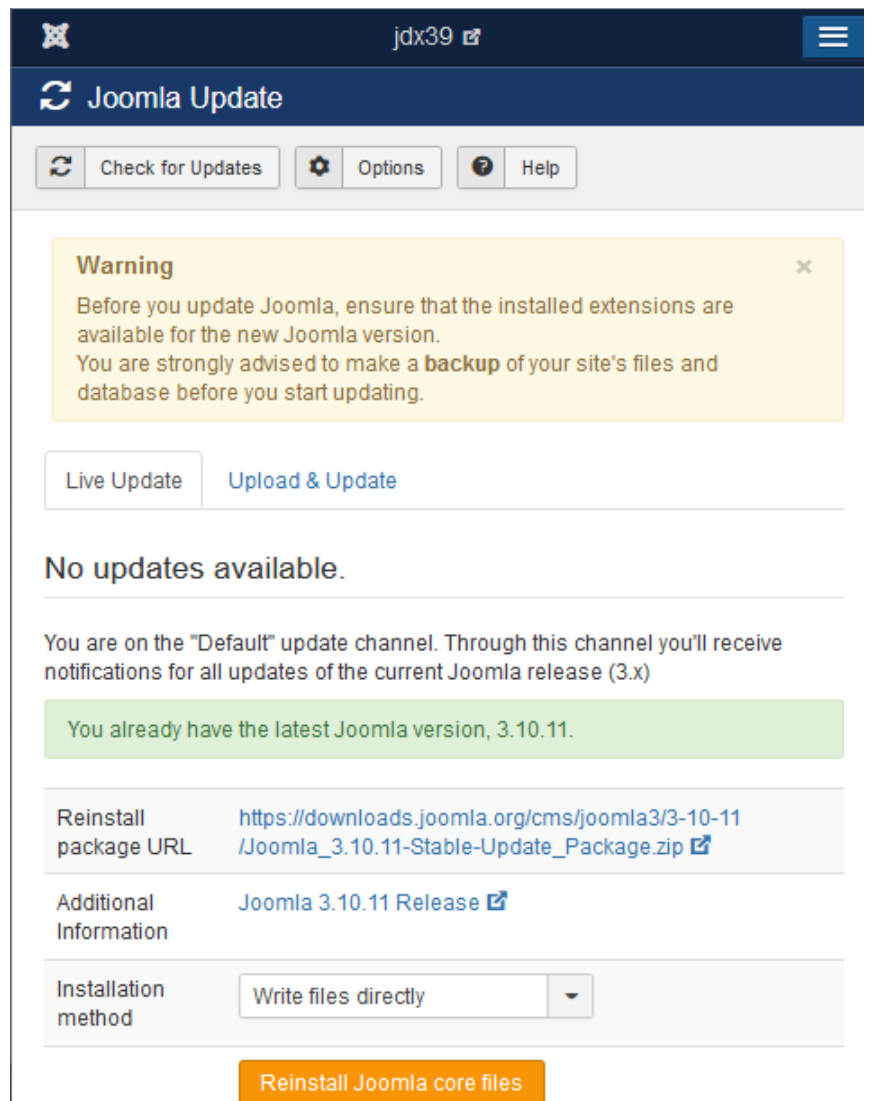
jdx39

Joomla Update

Check for Updates
Options
Help

Warning
×
Before you update Joomla, ensure that the installed extensions are available for the new Joomla version.
You are strongly advised to make a **backup** of your site's files and database before you start updating.

Live Update
Upload & Update

No updates available.

You are on the "Default" update channel. Through this channel you'll receive notifications for all updates of the current Joomla release (3.x)

You already have the latest Joomla version, 3.10.11.

| | |
|---|---|
| Reinstall package URL | https://downloads.joomla.org/cms/joomla3/3-10-11/Joomla_3.10.11-Stable-Update_Package.zip |
| Additional Information | Joomla 3.10.11 Release |
| Installation method | Write files directly |

Reinstall Joomla core files